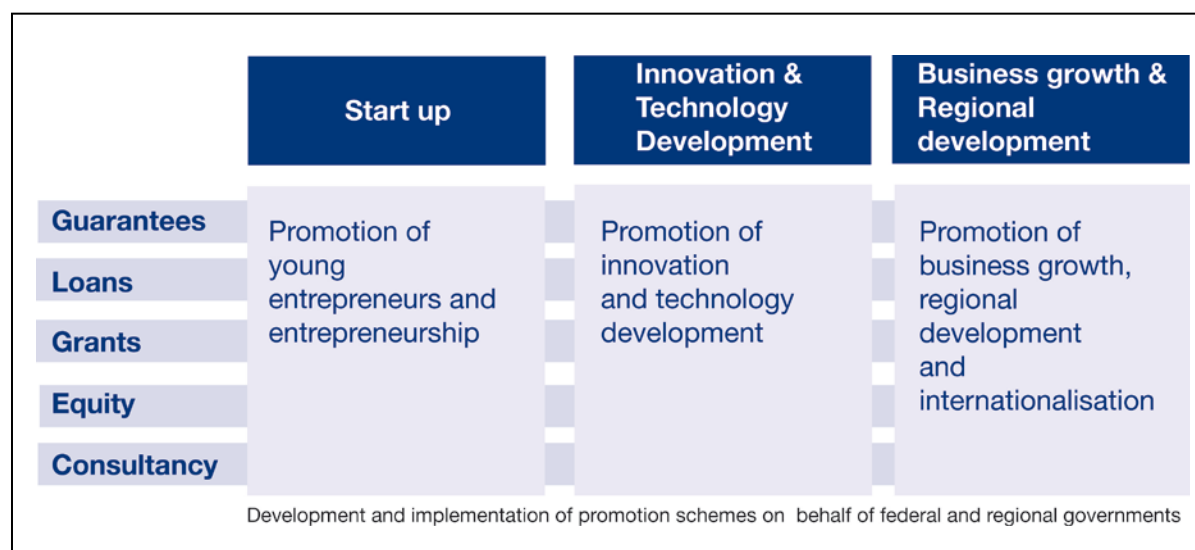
|  | Start up | Innovation & Technology Development | Business growth & Regional development |
|---|---|---|---|
| Guarantees<br>Loans<br>Grants<br>Equity<br>Consultancy | Promotion of young entrepreneurs and entrepreneurship | Promotion of innovation and technology development | Promotion of business growth, regional development and internationalisation |

Development and implementation of promotion schemes on behalf of federal and regional governments